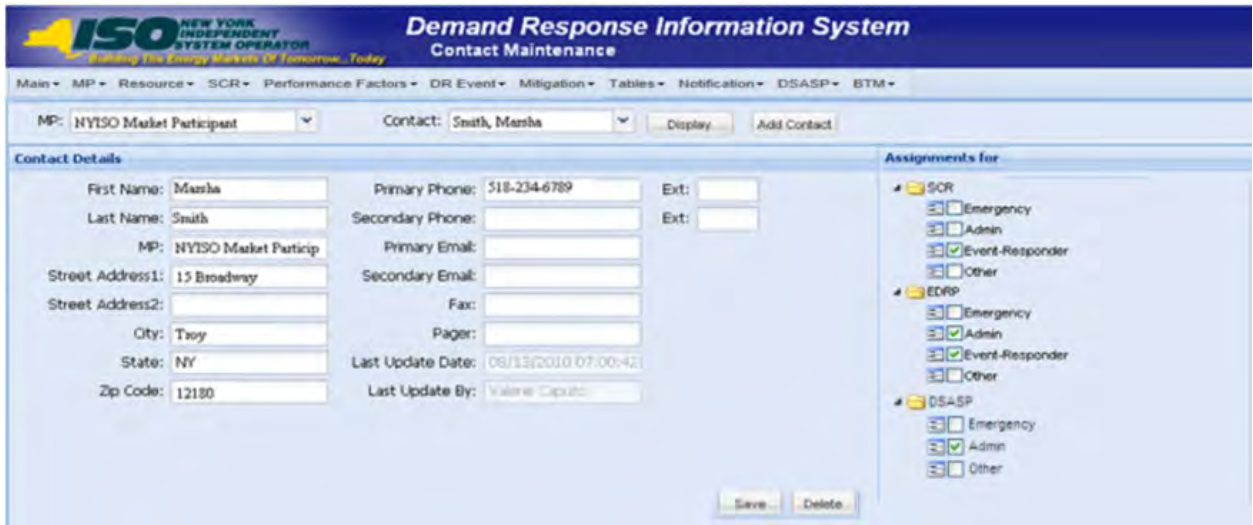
ISO NEW YORK INDEPENDENT SYSTEM OPERATOR
Building The Energy Markets Of Tomorrow...Today

Demand Response Information System
Contact Maintenance

Main▾ MP▾ Resource▾ SCR▾ Performance Factors▾ DR Event▾ Mitigation▾ Tables▾ Notification▾ DSASP▾ BTM▾

MP: NYISO Market Participant
Contact: Smith, Marsha
Display
Add Contact

Contact Details

First Name: Marsha
Last Name: Smith
MP: NYISO Market Particip
Street Address1: 15 Broadway
Street Address2:
City: Troy
State: NY
Zip Code: 12180

Primary Phone: 518-234-6789
Ext:
Secondary Phone:
Ext:
Primary Email:
Secondary Email:
Fax:
Pager:
Last Update Date: 08/13/2010 07:00:42
Last Update By: Valerie Caputo

Save
Delete

Assignments for

SCR
Emergency
Admin
Event-Responder
Other
EDRP
Emergency
Admin
Event-Responder
Other
DSASP
Emergency
Admin
Other